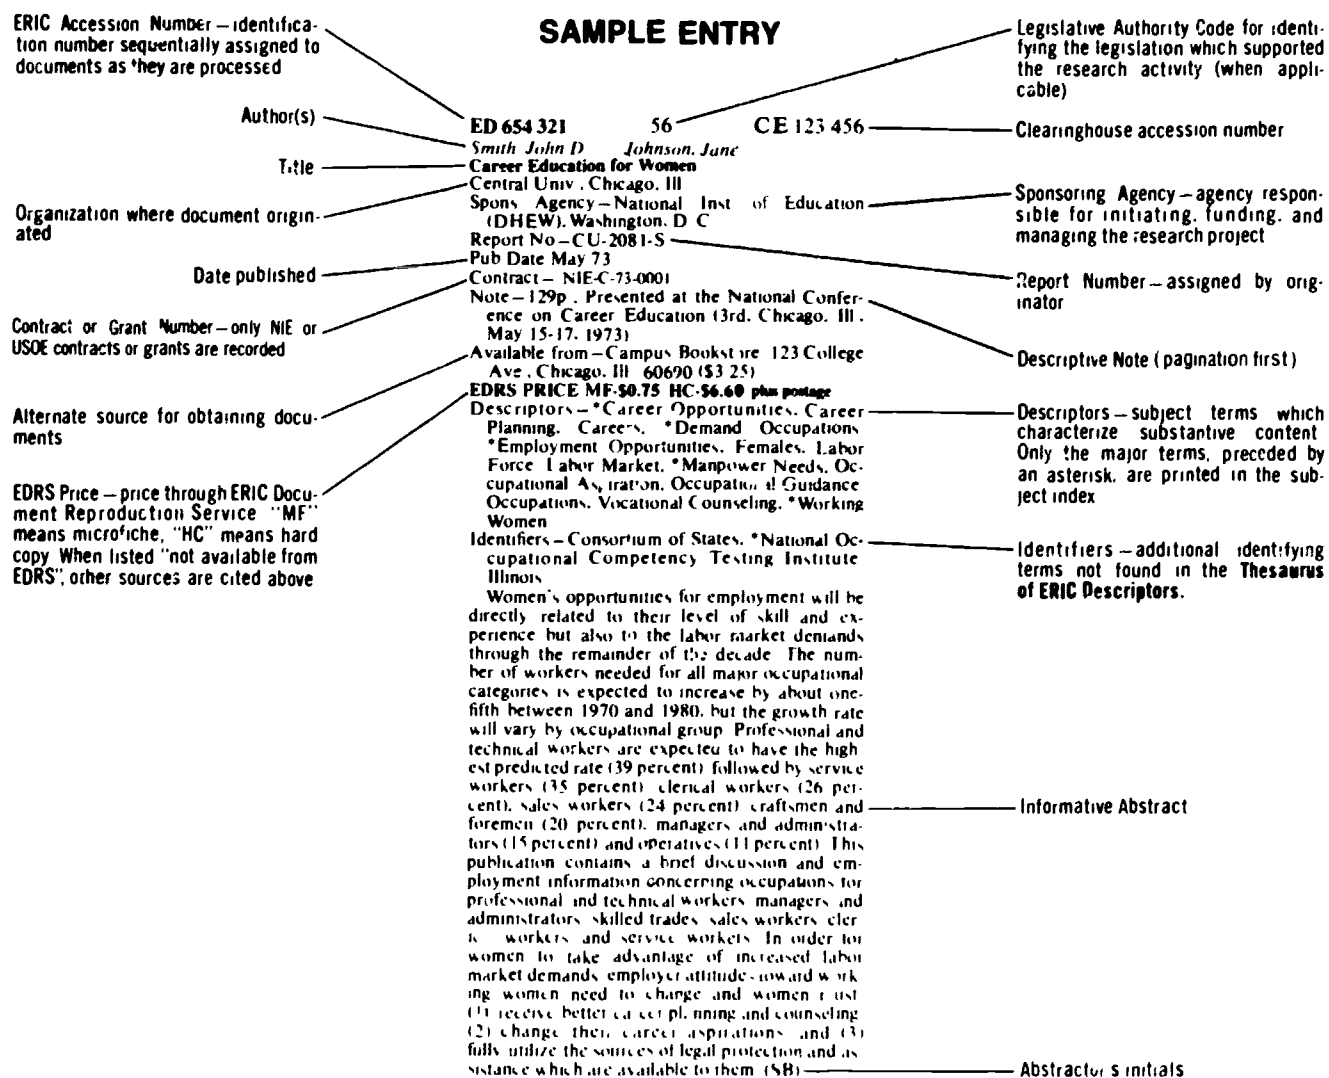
SAMPLE ENTRY

ERIC Accession Number – identification number sequentially assigned to documents as they are processed

Legislative Authority Code for identifying the legislation which supported the research activity (when applicable)

Author(s)

ED 654 321 56 CE 123 456

Clearinghouse accession number

Smith, John D Johnson, Jane

Title

Career Education for Women

Central Univ , Chicago, Ill

Organization where document originated

Spons Agency – National Inst of Education (DHEW), Washington, D C

Sponsoring Agency – agency responsible for initiating, funding, and managing the research project

Report No – CU-2081-S

Date published

Pub Date May 73

Report Number – assigned by originator

Contract – NIE-C-73-0001

Contract or Grant Number – only NIE or USOE contracts or grants are recorded

Note – 129p , Presented at the National Conference on Career Education (3rd, Chicago, Ill , May 15-17, 1973)

Descriptive Note (pagination first)

Available from – Campus Bookstore 123 College Ave , Chicago, Ill 60690 ($3 25)

Alternate source for obtaining documents

EDRS PRICE MF-$0.75 HC-$6.60 plus postage

Descriptors – *Career Opportunities, Career Planning, Careers, *Demand Occupations *Employment Opportunities, Females, Labor Force Labor Market, *Manpower Needs, Occupational Aspiration, Occupational Guidance Occupations, Vocational Counseling, *Working Women

Descriptors – subject terms which characterize substantive content Only the major terms, preceded by an asterisk, are printed in the subject index

EDRS Price – price through ERIC Document Reproduction Service "MF" means microfiche, "HC" means hard copy When listed "not available from EDRS", other sources are cited above

Identifiers – Consortium of States, *National Occupational Competency Testing Institute Illinois

Identifiers – additional identifying terms not found in the Thesaurus of ERIC Descriptors.

Women's opportunities for employment will be directly related to their level of skill and experience but also to the labor market demands through the remainder of the decade The number of workers needed for all major occupational categories is expected to increase by about one-fifth between 1970 and 1980, but the growth rate will vary by occupational group Professional and technical workers are expected to have the highest predicted rate (39 percent) followed by service workers (35 percent) clerical workers (26 percent), sales workers (24 percent) craftsmen and foremen (20 percent), managers and administrators (15 percent) and operatives (11 percent) This publication contains a brief discussion and employment information concerning occupations for professional and technical workers managers and administrators skilled trades sales workers clerical workers and service workers In order for women to take advantage of increased labor market demands employer attitudes toward working women need to change and women must (1) receive better career planning and counseling (2) change their career aspirations and (3) fully utilize the sources of legal protection and assistance which are available to them (SB)

Informative Abstract

Abstractor's initials